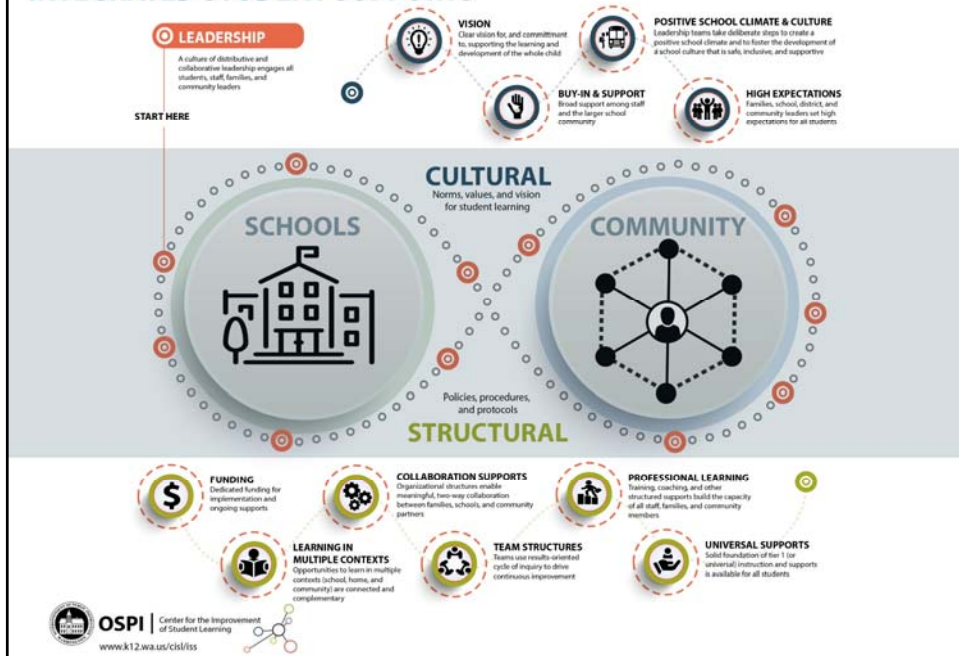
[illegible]

LEADERSHIP

A culture of distributive and collaborative leadership engages all students, staff, families, and community leaders

START HERE

VISION
Clear vision for, and commitment to, supporting the learning and development of the whole child

BUY-IN & SUPPORT
Broad support among staff and the larger school community

POSITIVE SCHOOL CLIMATE & CULTURE
Leadership teams take deliberate steps to create a positive school climate and to foster the development of a school culture that is safe, inclusive, and supportive

HIGH EXPECTATIONS
Families, school, district, and community leaders set high expectations for all students

CULTURAL
Norms, values, and vision for student learning

SCHOOLS

COMMUNITY

Policies, procedures, and protocols
STRUCTURAL

FUNDING
Dedicated funding for implementation and ongoing supports

LEARNING IN MULTIPLE CONTEXTS
Opportunities to learn in multiple contexts (school, home, and community) are connected and complementary

COLLABORATION SUPPORTS
Organizational structures enable meaningful, two-way collaboration between families, schools, and community partners

TEAM STRUCTURES
Teams use results-oriented cycle of inquiry to drive continuous improvement

PROFESSIONAL LEARNING
Training, coaching, and other structured supports build the capacity of all staff, families, and community members

UNIVERSAL SUPPORTS
Solid foundation of tier 1 (or universal) instruction and supports is available for all students

OSPI | Center for the Improvement of Student Learning
www.k12.wa.us/cisl/iss